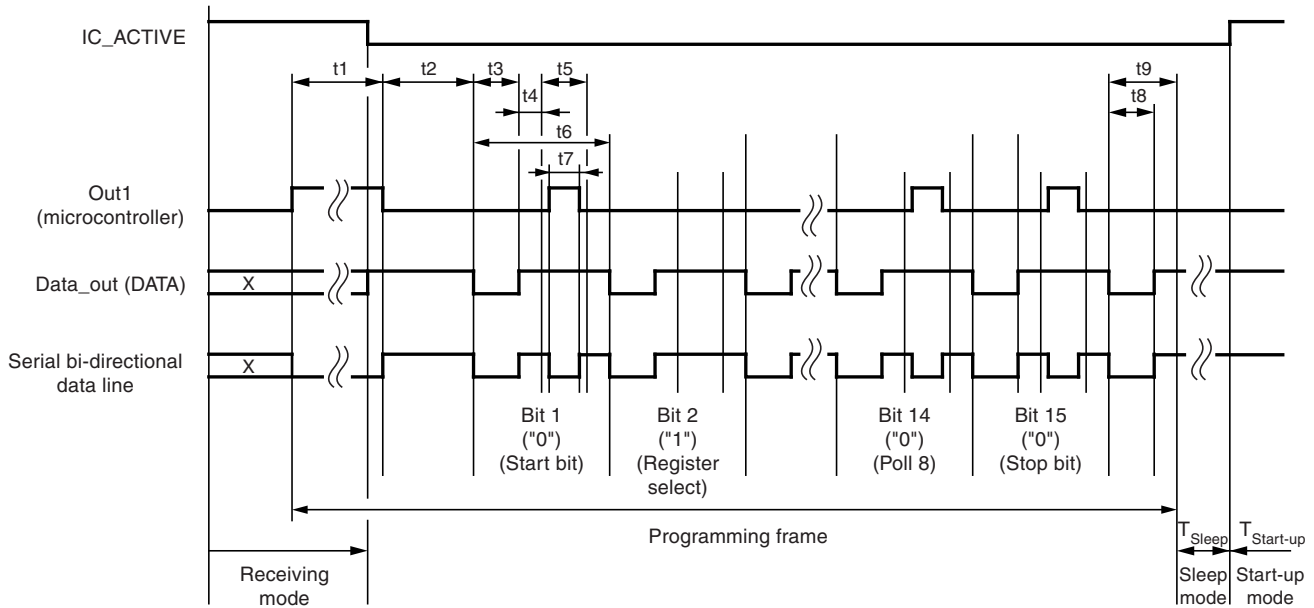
IC_ACTIVE

t1
t2
t3
t5
t4
t6
t7
t9
t8

Out1
(microcontroller)

Data_out (DATA)
X

Serial bi-directional
data line
X

Bit 1
("0")
(Start bit)

Bit 2
("1")
(Register select)

Bit 14
("0")
(Poll 8)

Bit 15
("0")
(Stop bit)

Programming frame

$T_{Sleep}$
$T_{Start-up}$

Receiving mode

Sleep mode

Start-up mode